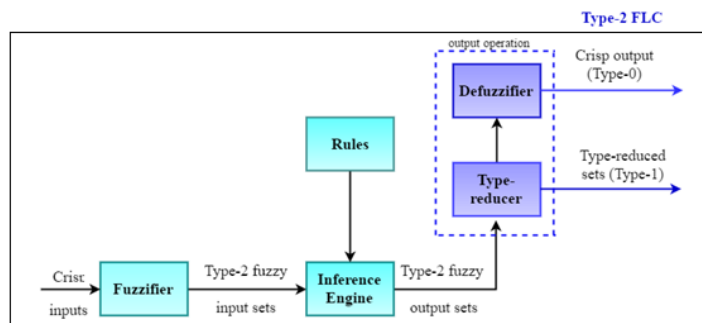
Type-2 FLC

output operation

Defuzzifier

Crisp output (Type-0)

Rules

Type-reducer

Type-reduced sets (Type-1)

Crist inputs

Fuzzifier

Type-2 fuzzy input sets

Inference Engine

Type-2 fuzzy output sets